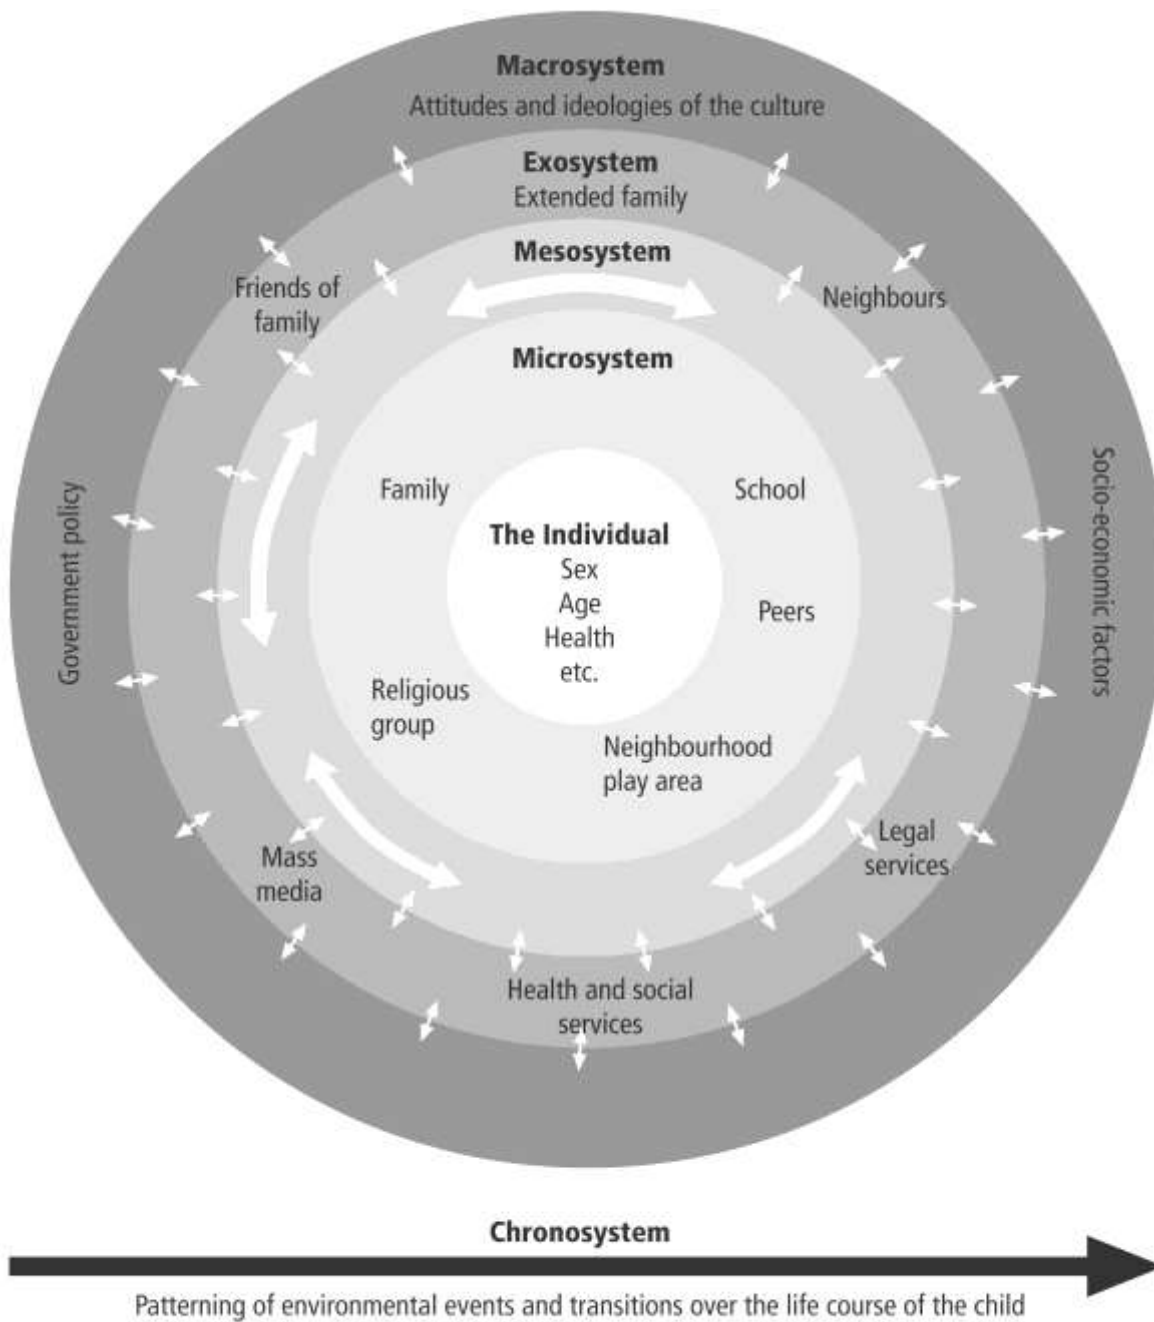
Macrosystem
Attitudes and ideologies of the culture

Exosystem
Extended family

Mesosystem

Friends of family

Neighbours

Microsystem

Government policy

Socio-economic factors

Family

School

The Individual
Sex
Age
Health
etc.

Peers

Religious group

Neighbourhood play area

Legal services

Mass media

Health and social services

Chronosystem

Patterning of environmental events and transitions over the life course of the child